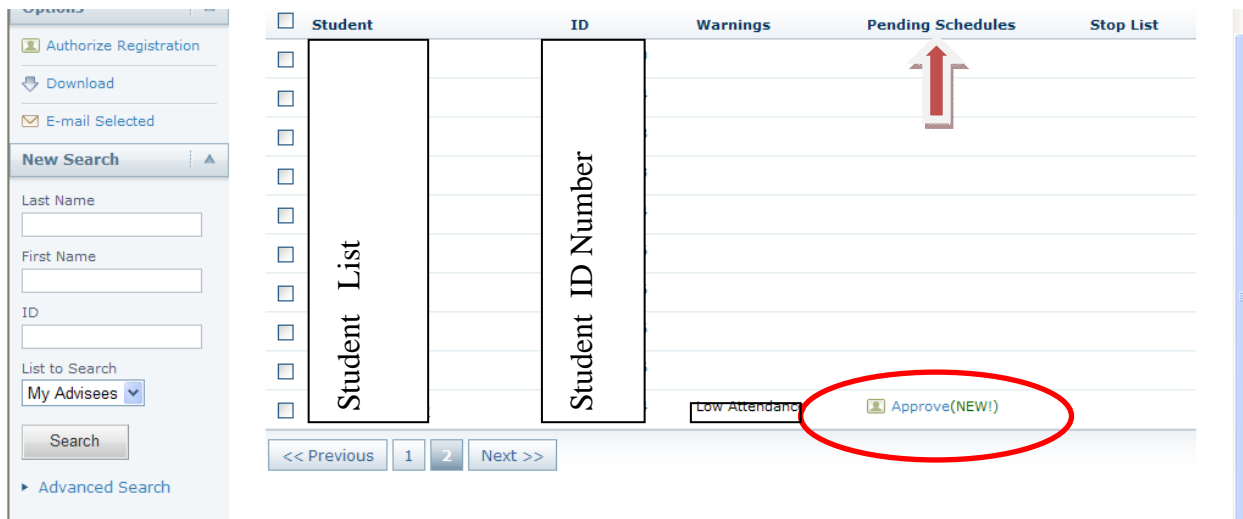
Options

Authorize Registration

Download

E-mail Selected

New Search

Last Name

First Name

ID

List to Search

My Advisees

Search

Advanced Search

| | Student | ID | Warnings | Pending Schedules | Stop List |
|---|---|---|---|---|---|

Student List

Student ID Number

Low Attendanc

Approve(NEW!)

<< Previous 1 2 Next >>